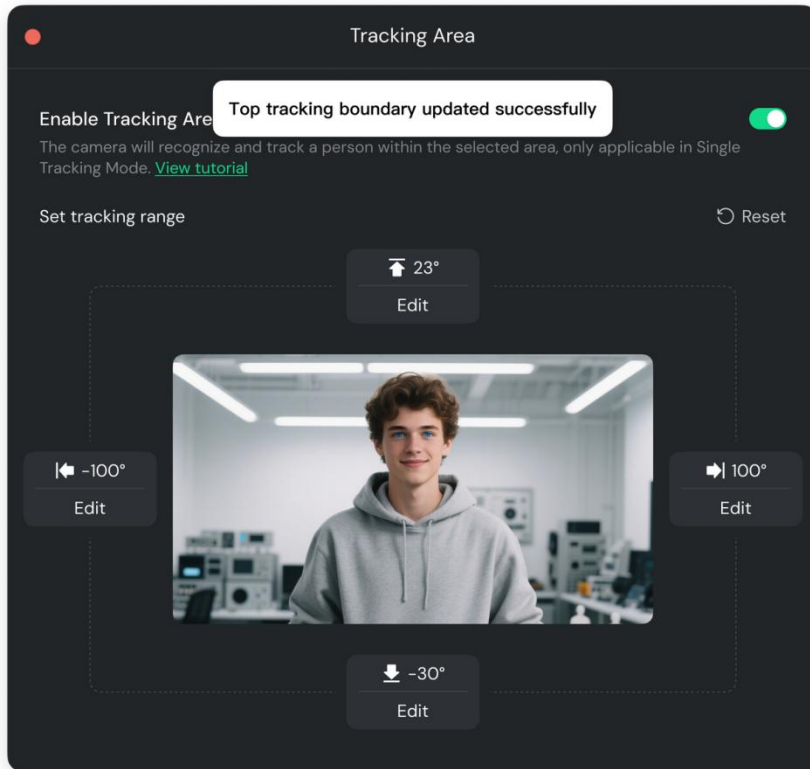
Tracking Area

Enable Tracking Are

Top tracking boundary updated successfully

The camera will recognize and track a person within the selected area, only applicable in Single Tracking Mode. View tutorial

Set tracking range

Reset

23°

Edit

-100°

Edit

100°

Edit

-30°

Edit